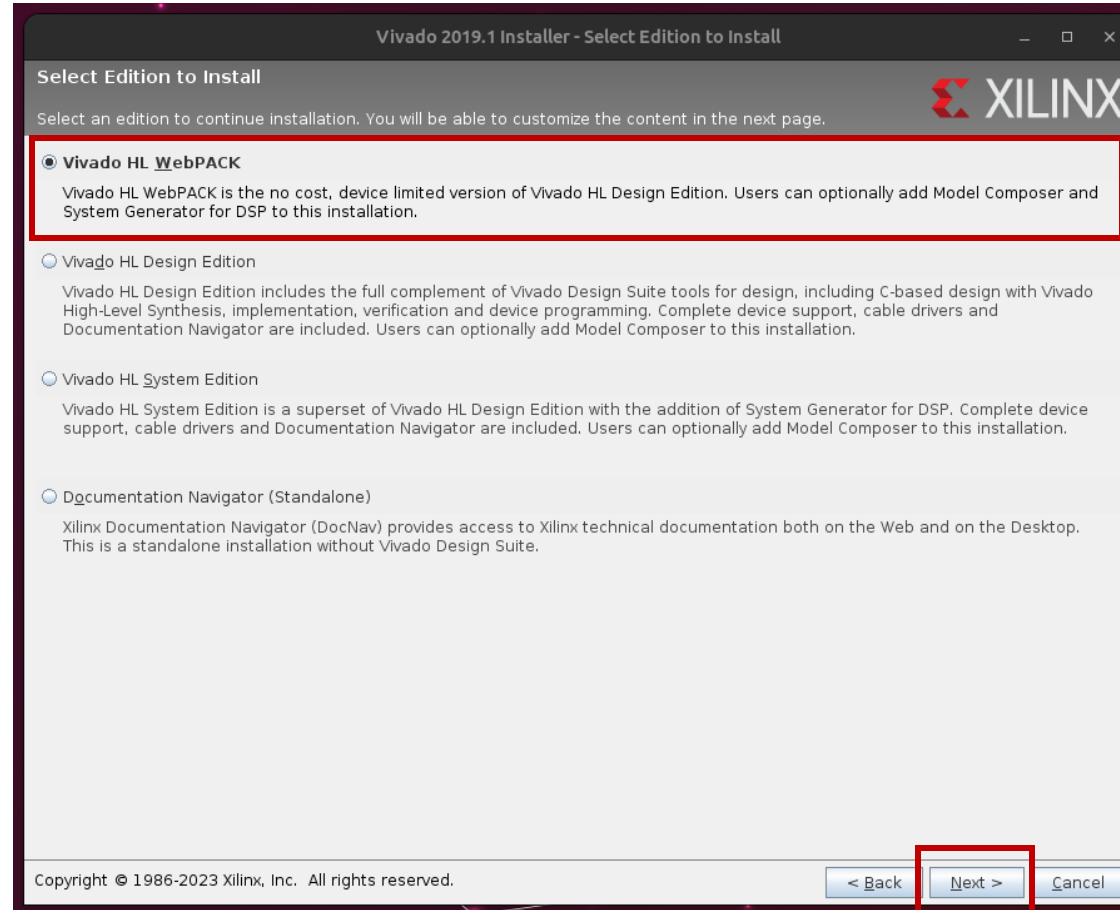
Vivado 2019.1 Installer - Select Edition to Install

Select Edition to Install

Select an edition to continue installation. You will be able to customize the content in the next page.

XILINX

Vivado HL WebPACK

Vivado HL WebPACK is the no cost, device limited version of Vivado HL Design Edition. Users can optionally add Model Composer and System Generator for DSP to this installation.

Vivado HL Design Edition

Vivado HL Design Edition includes the full complement of Vivado Design Suite tools for design, including C-based design with Vivado High-Level Synthesis, implementation, verification and device programming. Complete device support, cable drivers and Documentation Navigator are included. Users can optionally add Model Composer to this installation.

Vivado HL System Edition

Vivado HL System Edition is a superset of Vivado HL Design Edition with the addition of System Generator for DSP. Complete device support, cable drivers and Documentation Navigator are included. Users can optionally add Model Composer to this installation.

Documentation Navigator (Standalone)

Xilinx Documentation Navigator (DocNav) provides access to Xilinx technical documentation both on the Web and on the Desktop. This is a standalone installation without Vivado Design Suite.

Copyright © 1986-2023 Xilinx, Inc. All rights reserved.

< Back

Next >

Cancel